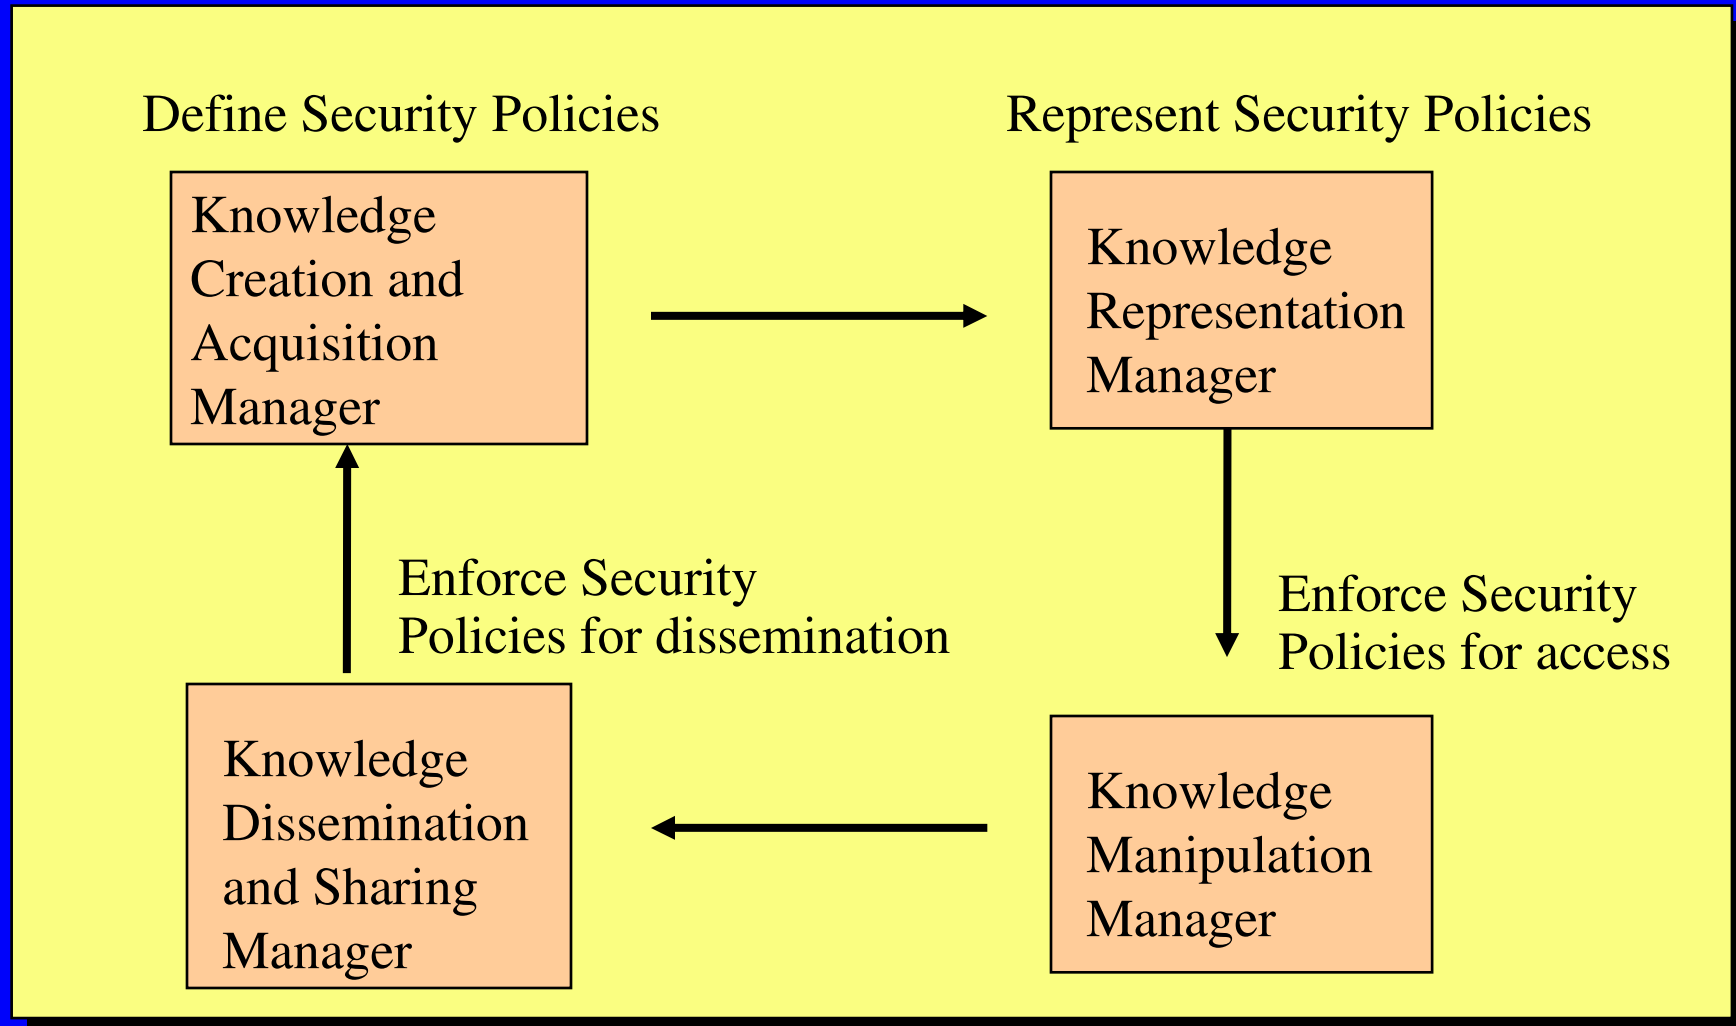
Define Security Policies

Represent Security Policies

Knowledge Creation and Acquisition Manager

Knowledge Representation Manager

Enforce Security Policies for dissemination

Enforce Security Policies for access

Knowledge Dissemination and Sharing Manager

Knowledge Manipulation Manager